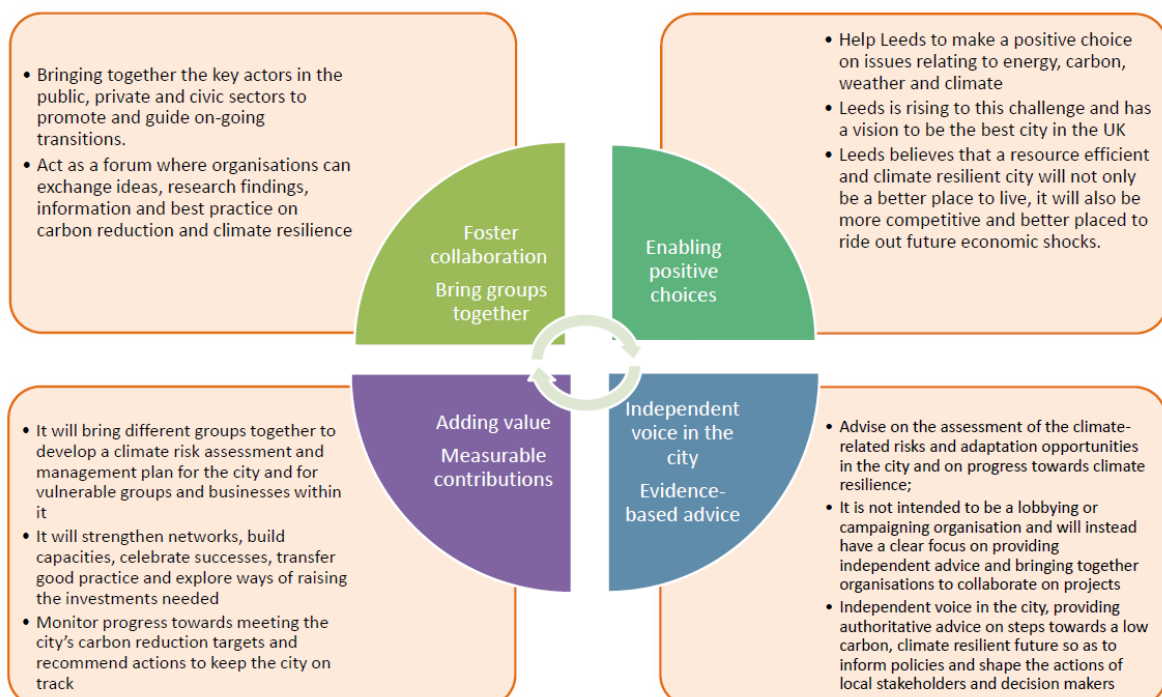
• Bringing together the key actors in the public, private and civic sectors to promote and guide on-going transitions.
• Act as a forum where organisations can exchange ideas, research findings, information and best practice on carbon reduction and climate resilience

• Help Leeds to make a positive choice on issues relating to energy, carbon, weather and climate
• Leeds is rising to this challenge and has a vision to be the best city in the UK
• Leeds believes that a resource efficient and climate resilient city will not only be a better place to live, it will also be more competitive and better placed to ride out future economic shocks.

Foster collaboration

Bring groups together

Enabling positive choices

Adding value

Measurable contributions

Independent voice in the city

Evidence-based advice

• It will bring different groups together to develop a climate risk assessment and management plan for the city and for vulnerable groups and businesses within it
• It will strengthen networks, build capacities, celebrate successes, transfer good practice and explore ways of raising the investments needed
• Monitor progress towards meeting the city's carbon reduction targets and recommend actions to keep the city on track

• Advise on the assessment of the climate-related risks and adaptation opportunities in the city and on progress towards climate resilience;
• It is not intended to be a lobbying or campaigning organisation and will instead have a clear focus on providing independent advice and bringing together organisations to collaborate on projects
• Independent voice in the city, providing authoritative advice on steps towards a low carbon, climate resilient future so as to inform policies and shape the actions of local stakeholders and decision makers